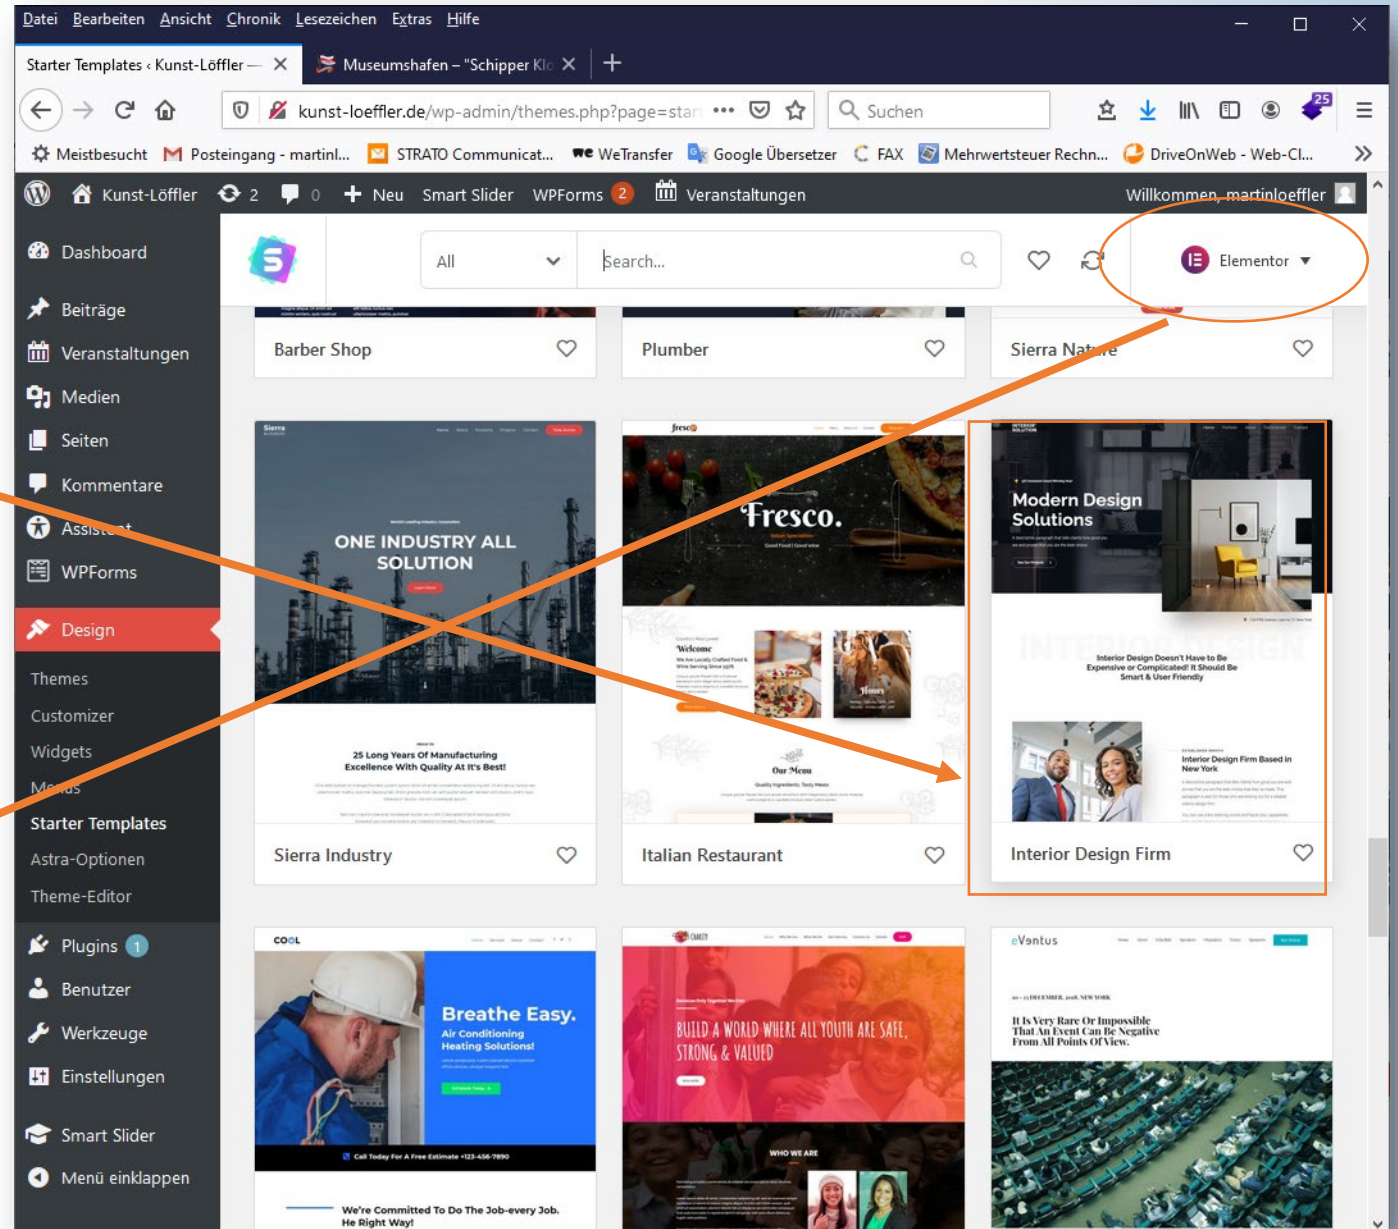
Datei Bearbeiten Ansicht Chronik Lesezeichen Extras Hilfe

Starter Templates ‹ Kunst-Löffler — ×
Museumshafen – "Schipper Kl ×
+

kunst-loeffler.de/wp-admin/themes.php?page=star
Suchen

Meistbesucht Posteingang - martinl... STRATO Communicat... WeTransfer Google Übersetzer FAX Mehrwertsteuer Rechn... DriveOnWeb - Web-Cl...

Kunst-Löffler 2 0 + Neu Smart Slider WPForms 2 Veranstaltungen Willkommen, martinloeffler

Dashboard
Beiträge
Veranstaltungen
Medien
Seiten
Kommentare
Assistent
WPForms
Design
Themes
Customizer
Widgets
Menüs
Starter Templates
Astra-Optionen
Theme-Editor
Plugins 1
Benutzer
Werkzeuge
Einstellungen
Smart Slider
Menü einklappen

All
Search...
Elementor

Barber Shop
Plumber
Sierra Nature

ONE INDUSTRY ALL SOLUTION
25 Long Years Of Manufacturing Excellence With Quality At It's Best!
Sierra Industry

Fresco.
Welcome
Our Menu
Italian Restaurant

Modern Design Solutions
INTERIOR DESIGN
Interior Design Doesn't Have to Be Expensive or Complicated! It Should Be Smart & User Friendly
Interior Design Firm Based in New York
Interior Design Firm

COOL
Breathe Easy.
Air Conditioning Heating Solutions!
Call Today For A Free Estimate +123-456-7890
We're Committed To Do The Job-every Job. He Right Way!

BUILD A WORLD WHERE ALL YOUTH ARE SAFE, STRONG & VALUED
WHO WE ARE

eVentus
It Is Very Rare Or Impossible That An Event Can Be Negative From All Points Of View.